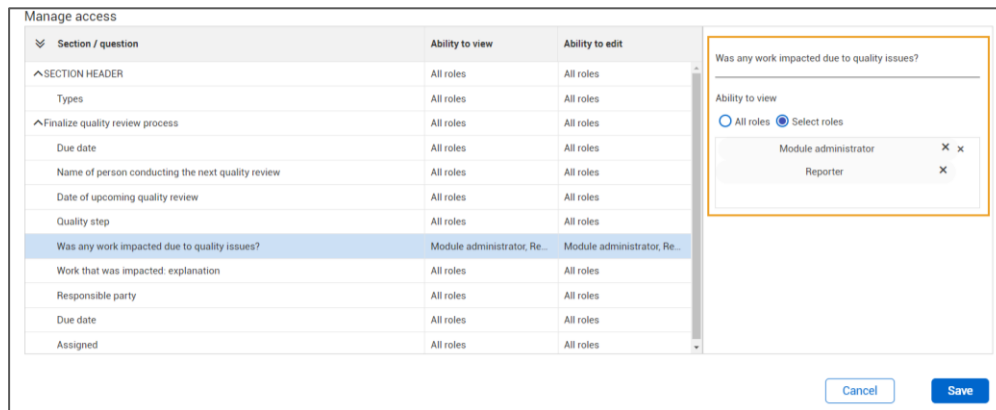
Manage access

| Section / question | Ability to view | Ability to edit |
|---|---|---|
| ^SECTION HEADER | All roles | All roles |
| Types | All roles | All roles |
| ^Finalize quality review process | All roles | All roles |
| Due date | All roles | All roles |
| Name of person conducting the next quality review | All roles | All roles |
| Date of upcoming quality review | All roles | All roles |
| Quality step | All roles | All roles |
| Was any work impacted due to quality issues? | Module administrator, Re... | Module administrator, Re... |
| Work that was impacted: explanation | All roles | All roles |
| Responsible party | All roles | All roles |
| Due date | All roles | All roles |
| Assigned | All roles | All roles |

Was any work impacted due to quality issues?

Ability to view

All roles Select roles

Module administrator ✕ ×

Reporter ✕

Cancel

Save